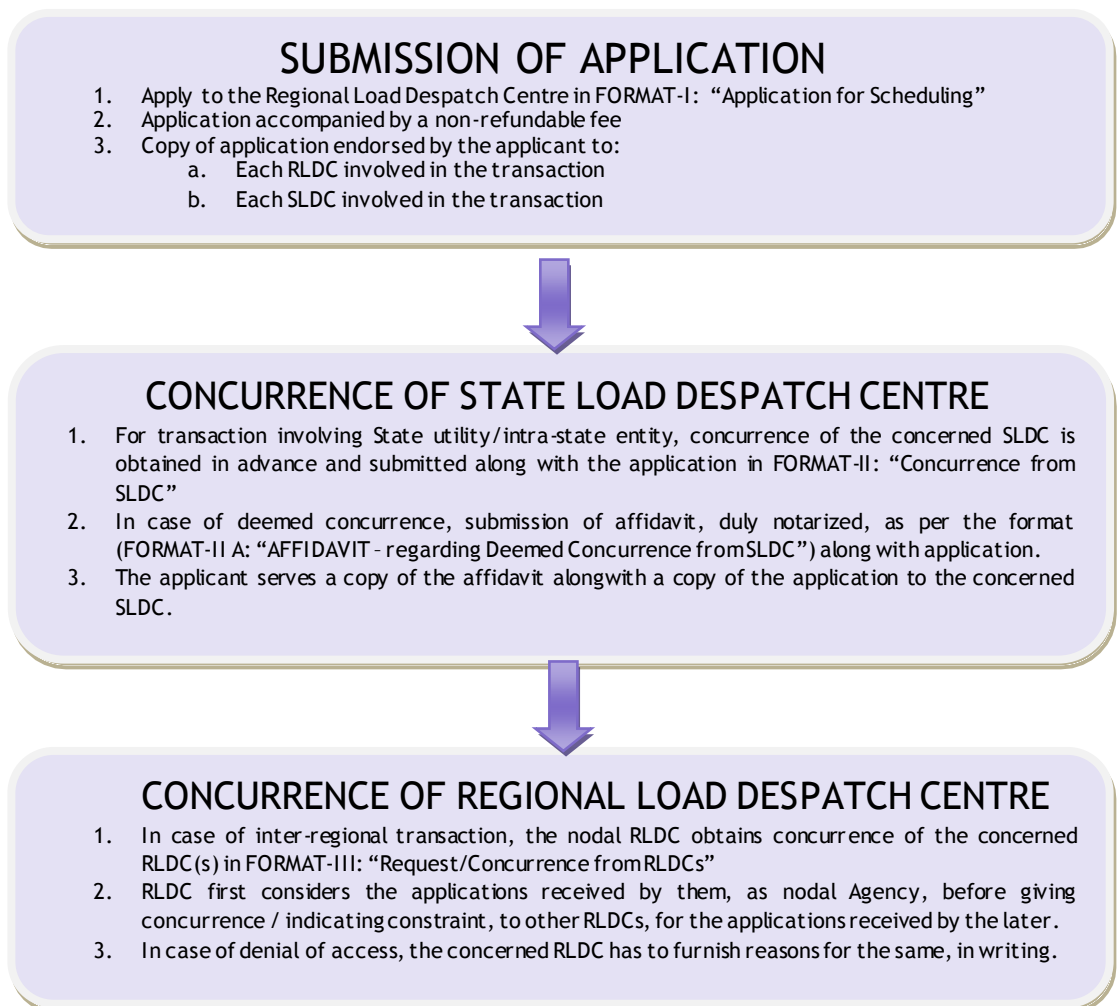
SUBMISSION OF APPLICATION

1. Apply to the Regional Load Despatch Centre in FORMAT-I: "Application for Scheduling"
2. Application accompanied by a non-refundable fee
3. Copy of application endorsed by the applicant to:
a. Each RLDC involved in the transaction
b. Each SLDC involved in the transaction

CONCURRENCE OF STATE LOAD DESPATCH CENTRE

1. For transaction involving State utility/intra-state entity, concurrence of the concerned SLDC is obtained in advance and submitted along with the application in FORMAT-II: "Concurrence from SLDC"
2. In case of deemed concurrence, submission of affidavit, duly notarized, as per the format (FORMAT-II A: "AFFIDAVIT – regarding Deemed Concurrence from SLDC") along with application.
3. The applicant serves a copy of the affidavit alongwith a copy of the application to the concerned SLDC.

CONCURRENCE OF REGIONAL LOAD DESPATCH CENTRE

1. In case of inter-regional transaction, the nodal RLDC obtains concurrence of the concerned RLDC(s) in FORMAT-III: "Request/Concurrence from RLDCs"
2. RLDC first considers the applications received by them, as nodal Agency, before giving concurrence / indicating constraint, to other RLDCs, for the applications received by the later.
3. In case of denial of access, the concerned RLDC has to furnish reasons for the same, in writing.